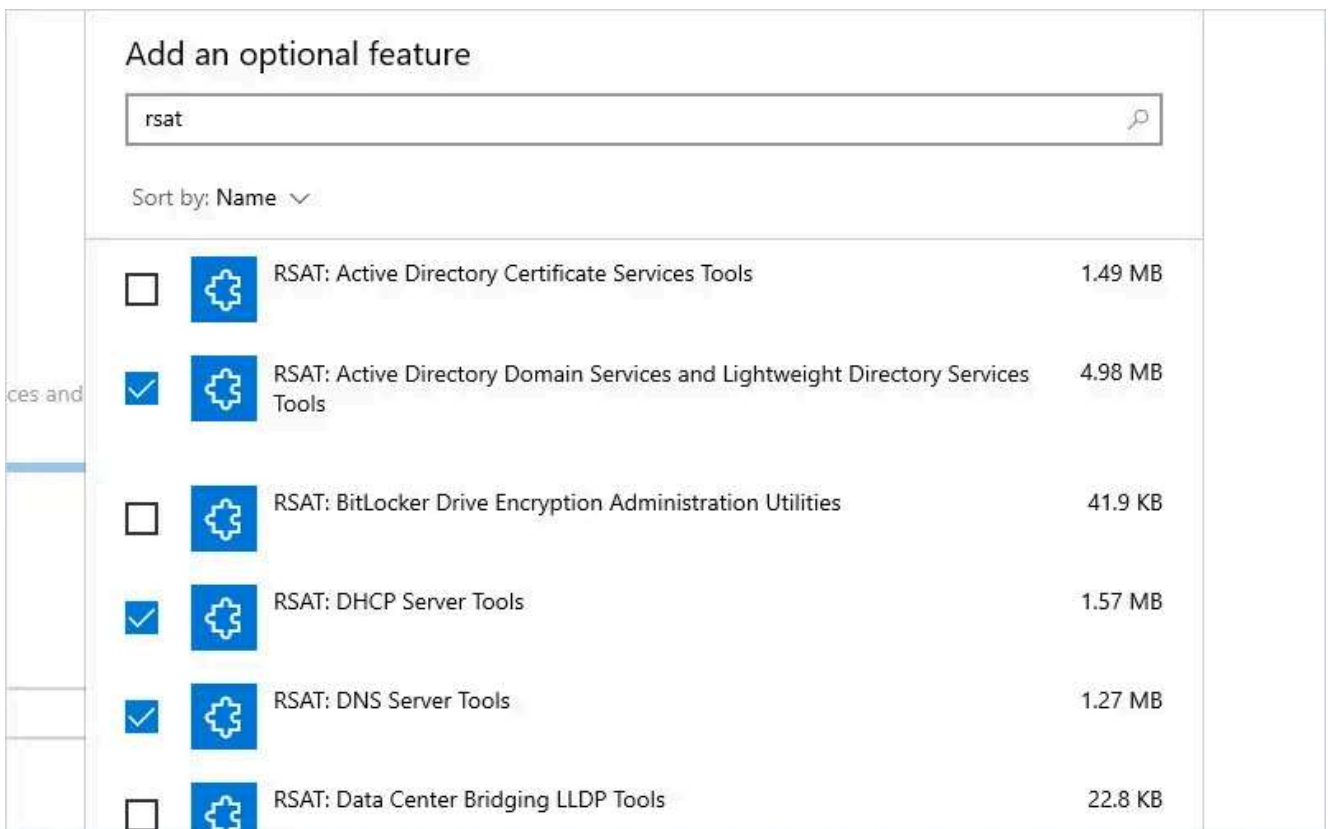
ces and

Add an optional feature

rsat

Sort by: Name

RSAT: Active Directory Certificate Services Tools 1.49 MB

RSAT: Active Directory Domain Services and Lightweight Directory Services Tools 4.98 MB

RSAT: BitLocker Drive Encryption Administration Utilities 41.9 KB

RSAT: DHCP Server Tools 1.57 MB

RSAT: DNS Server Tools 1.27 MB

RSAT: Data Center Bridging LLDP Tools 22.8 KB